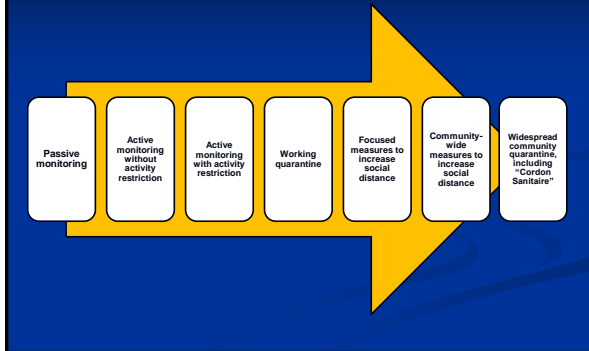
Passive monitoring

Active monitoring without activity restriction

Active monitoring with activity restriction

Working quarantine

Focused measures to increase social distance

Community-wide measures to increase social distance

Widespread community quarantine, including "Cordon Sanitaire"